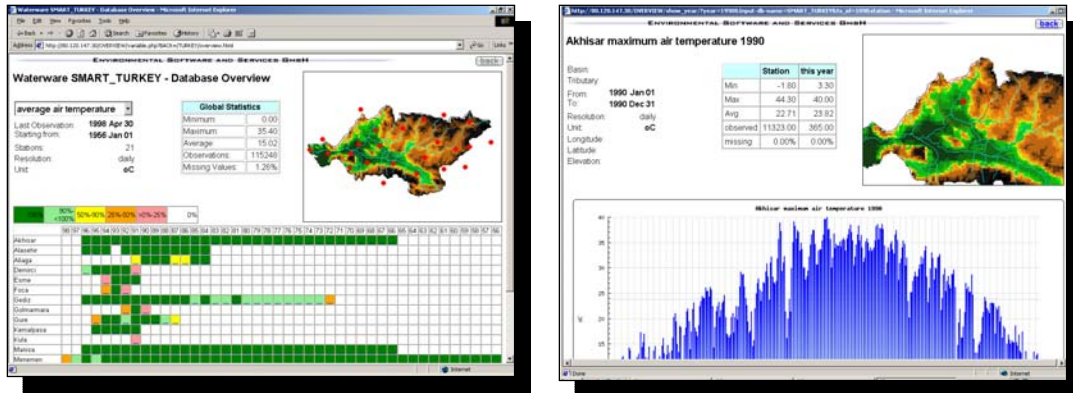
Waterware SMART_TURKEY - Database Overview - Microsoft Internet Explorer

File Edit View Favorites Tools Help

Back Search Favorites History

Address http://193.120.147.30/OVERVIEW/variable.php?BACK=/TURKEY/overview.html Go Links

ENVIRONMENTAL SOFTWARE AND SERVICES GmbH

back

Waterware SMART_TURKEY - Database Overview

average air temperature

Last Observation: 1998 Apr 30
Starting from: 1956 Jan 01
Stations: 21
Resolution: daily
Unit: oC

| Global Statistics | |
|---|---|
| Minimum: | 0.00 |
| Maximum: | 35.40 |
| Average: | 15.02 |
| Observations: | 115248 |
| Missing Values: | 1.26% |

| 100% | 90%-<100% | 50%-90% | 25%-50% | >0%-25% | 0% |
|---|---|---|---|---|---|

98 97 96 95 94 93 92 91 90 89 88 87 86 85 84 83 82 81 80 79 78 77 76 75 74 73 72 71 70 69 68 67 66 65 64 63 62 61 60 59 58 57 56

Akhisar
Alasehir
Aliaga
Demirci
Esme
Foca
Gediz
Golmarmara
Gure
Kemalpasa
Kula
Manisa
Menemen

Internet

http://193.120.147.30/OVERVIEW/show_year/?year=1990&input_db=name=SMART_TURKEY&s_id=19&relation - Microsoft Internet Explorer

ENVIRONMENTAL SOFTWARE AND SERVICES GmbH

back

Akhisar maximum air temperature 1990

Basin:
Tributary:
From: 1990 Jan 01
To: 1990 Dec 31
Resolution: daily
Unit: oC
Longitude:
Latitude:
Elevation:

| | Station | this year |
|---|---|---|
| Min | -1.80 | 3.30 |
| Max | 44.30 | 40.00 |
| Avg | 22.71 | 23.82 |
| observed | 11323.00 | 365.00 |
| missing | 0.00% | 0.00% |

Akhisar maximum air temperature 1990

40
35
30
25
20
15

oC

Done Internet